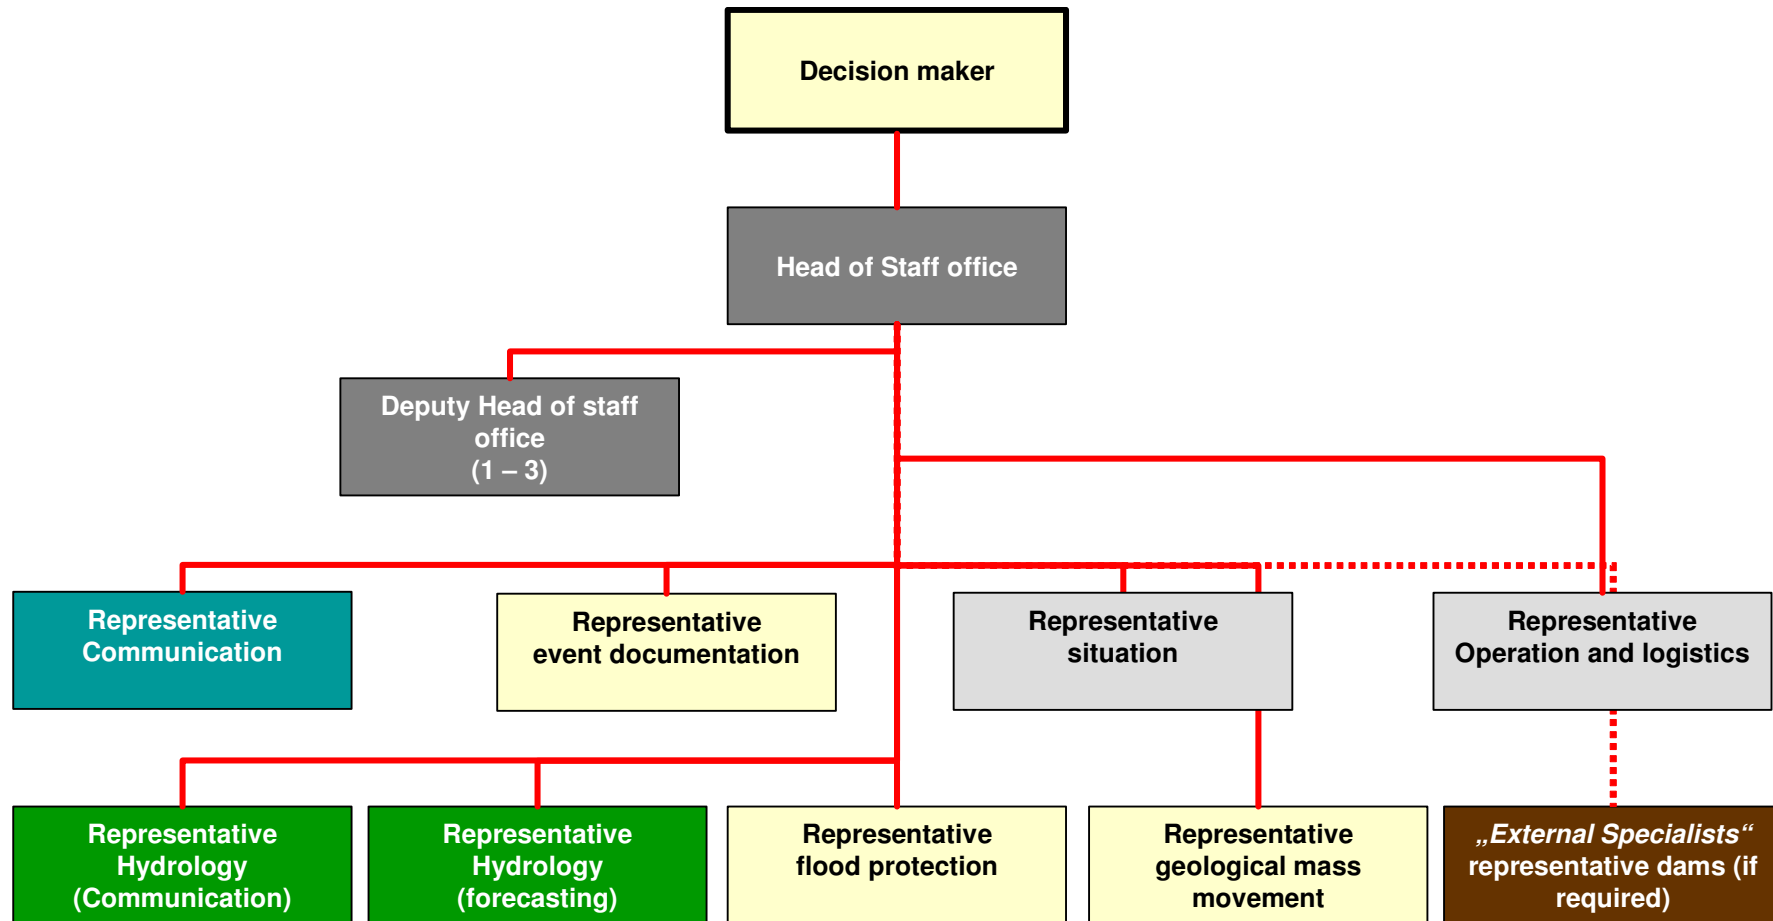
Decision maker

Head of Staff office

Deputy Head of staff office
(1 – 3)

Representative Communication

Representative event documentation

Representative situation

Representative Operation and logistics

Representative Hydrology (Communication)

Representative Hydrology (forecasting)

Representative flood protection

Representative geological mass movement

„External Specialists“ representative dams (if required)